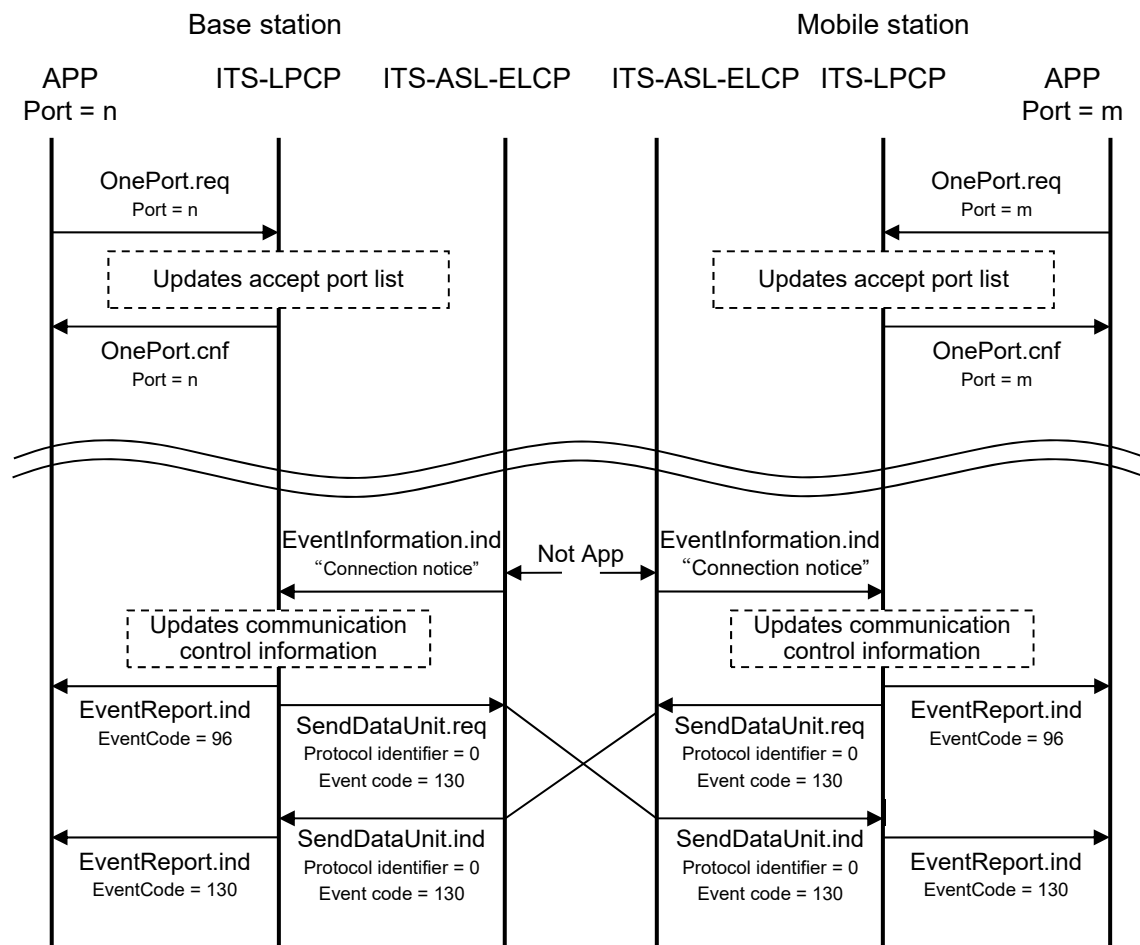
Base station

Mobile station

APP
Port = n

ITS-LPCP

ITS-ASL-ELCP

ITS-ASL-ELCP

ITS-LPCP

APP
Port = m

OnePort.req
Port = n

OnePort.req
Port = m

Updates accept port list

Updates accept port list

OnePort.cnf
Port = n

OnePort.cnf
Port = m

EventInformation.ind
“Connection notice”

Not App

EventInformation.ind
“Connection notice”

Updates communication control information

Updates communication control information

EventReport.ind
EventCode = 96

SendDataUnit.req
Protocol identifier = 0
Event code = 130

SendDataUnit.req
Protocol identifier = 0
Event code = 130

EventReport.ind
EventCode = 96

SendDataUnit.ind
Protocol identifier = 0
Event code = 130

SendDataUnit.ind
Protocol identifier = 0
Event code = 130

EventReport.ind
EventCode = 130

EventReport.ind
EventCode = 130